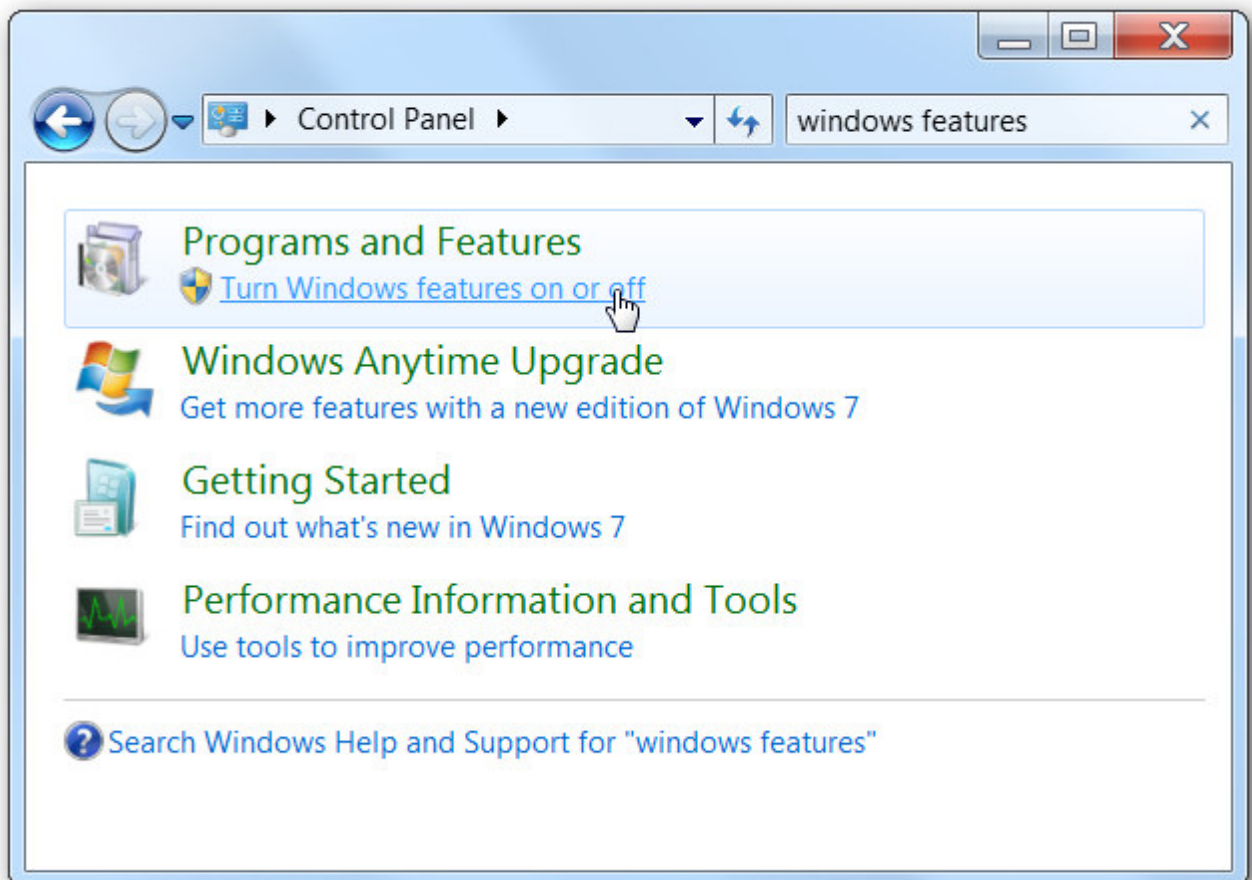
Control Panel

windows features

Programs and Features

Turn Windows features on or off

Windows Anytime Upgrade

Get more features with a new edition of Windows 7

Getting Started

Find out what's new in Windows 7

Performance Information and Tools

Use tools to improve performance

Search Windows Help and Support for "windows features"